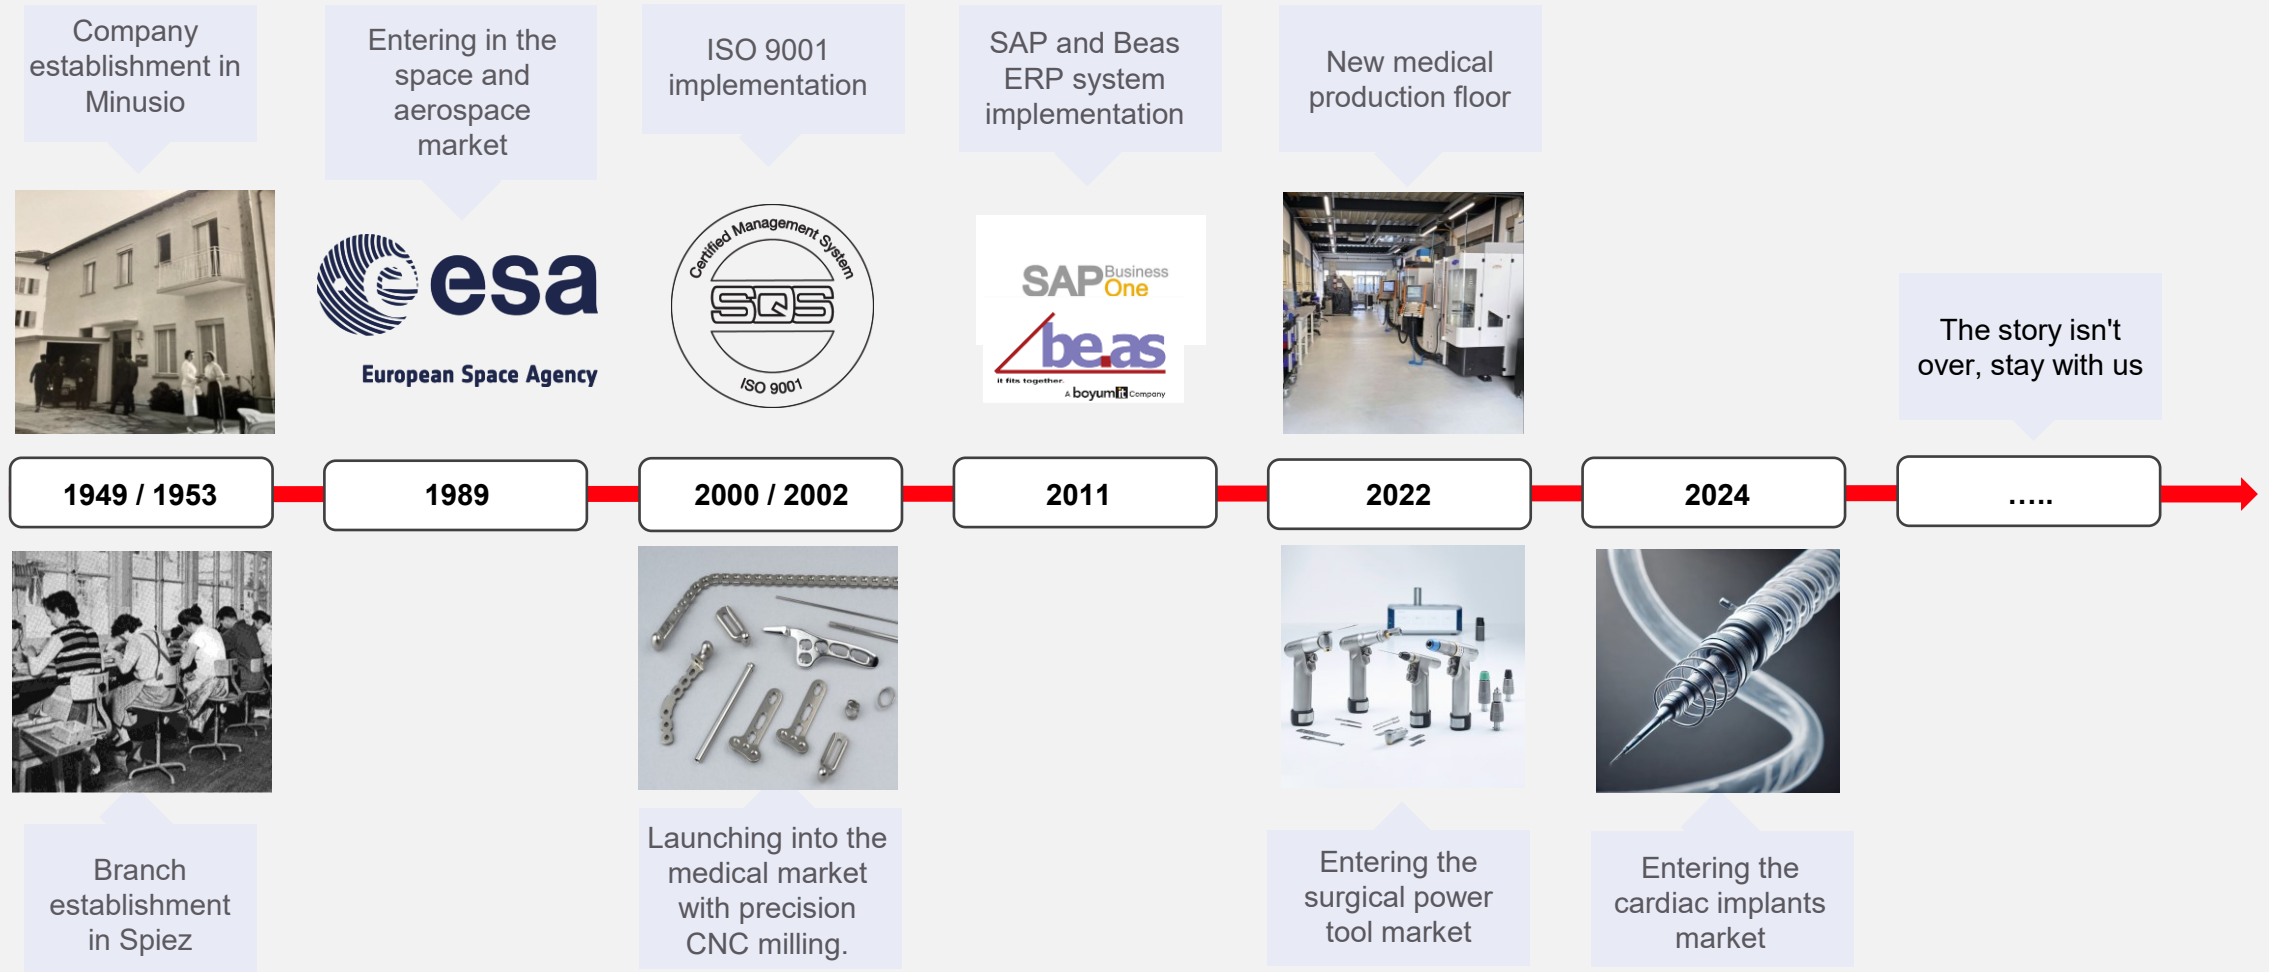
Company establishment in Minusio

Entering in the space and aerospace market

ISO 9001 implementation

SAP and Beas ERP system implementation

New medical production floor

esa

European Space Agency

Certified Management System

SQS

ISO 9001

SAP Business One

be.as

it fits together.

A boyum IT Company

The story isn't over, stay with us

1949 / 1953

1989

2000 / 2002

2011

2022

2024

.....

Branch establishment in Spiez

Launching into the medical market with precision CNC milling.

Entering the surgical power tool market

Entering the cardiac implants market